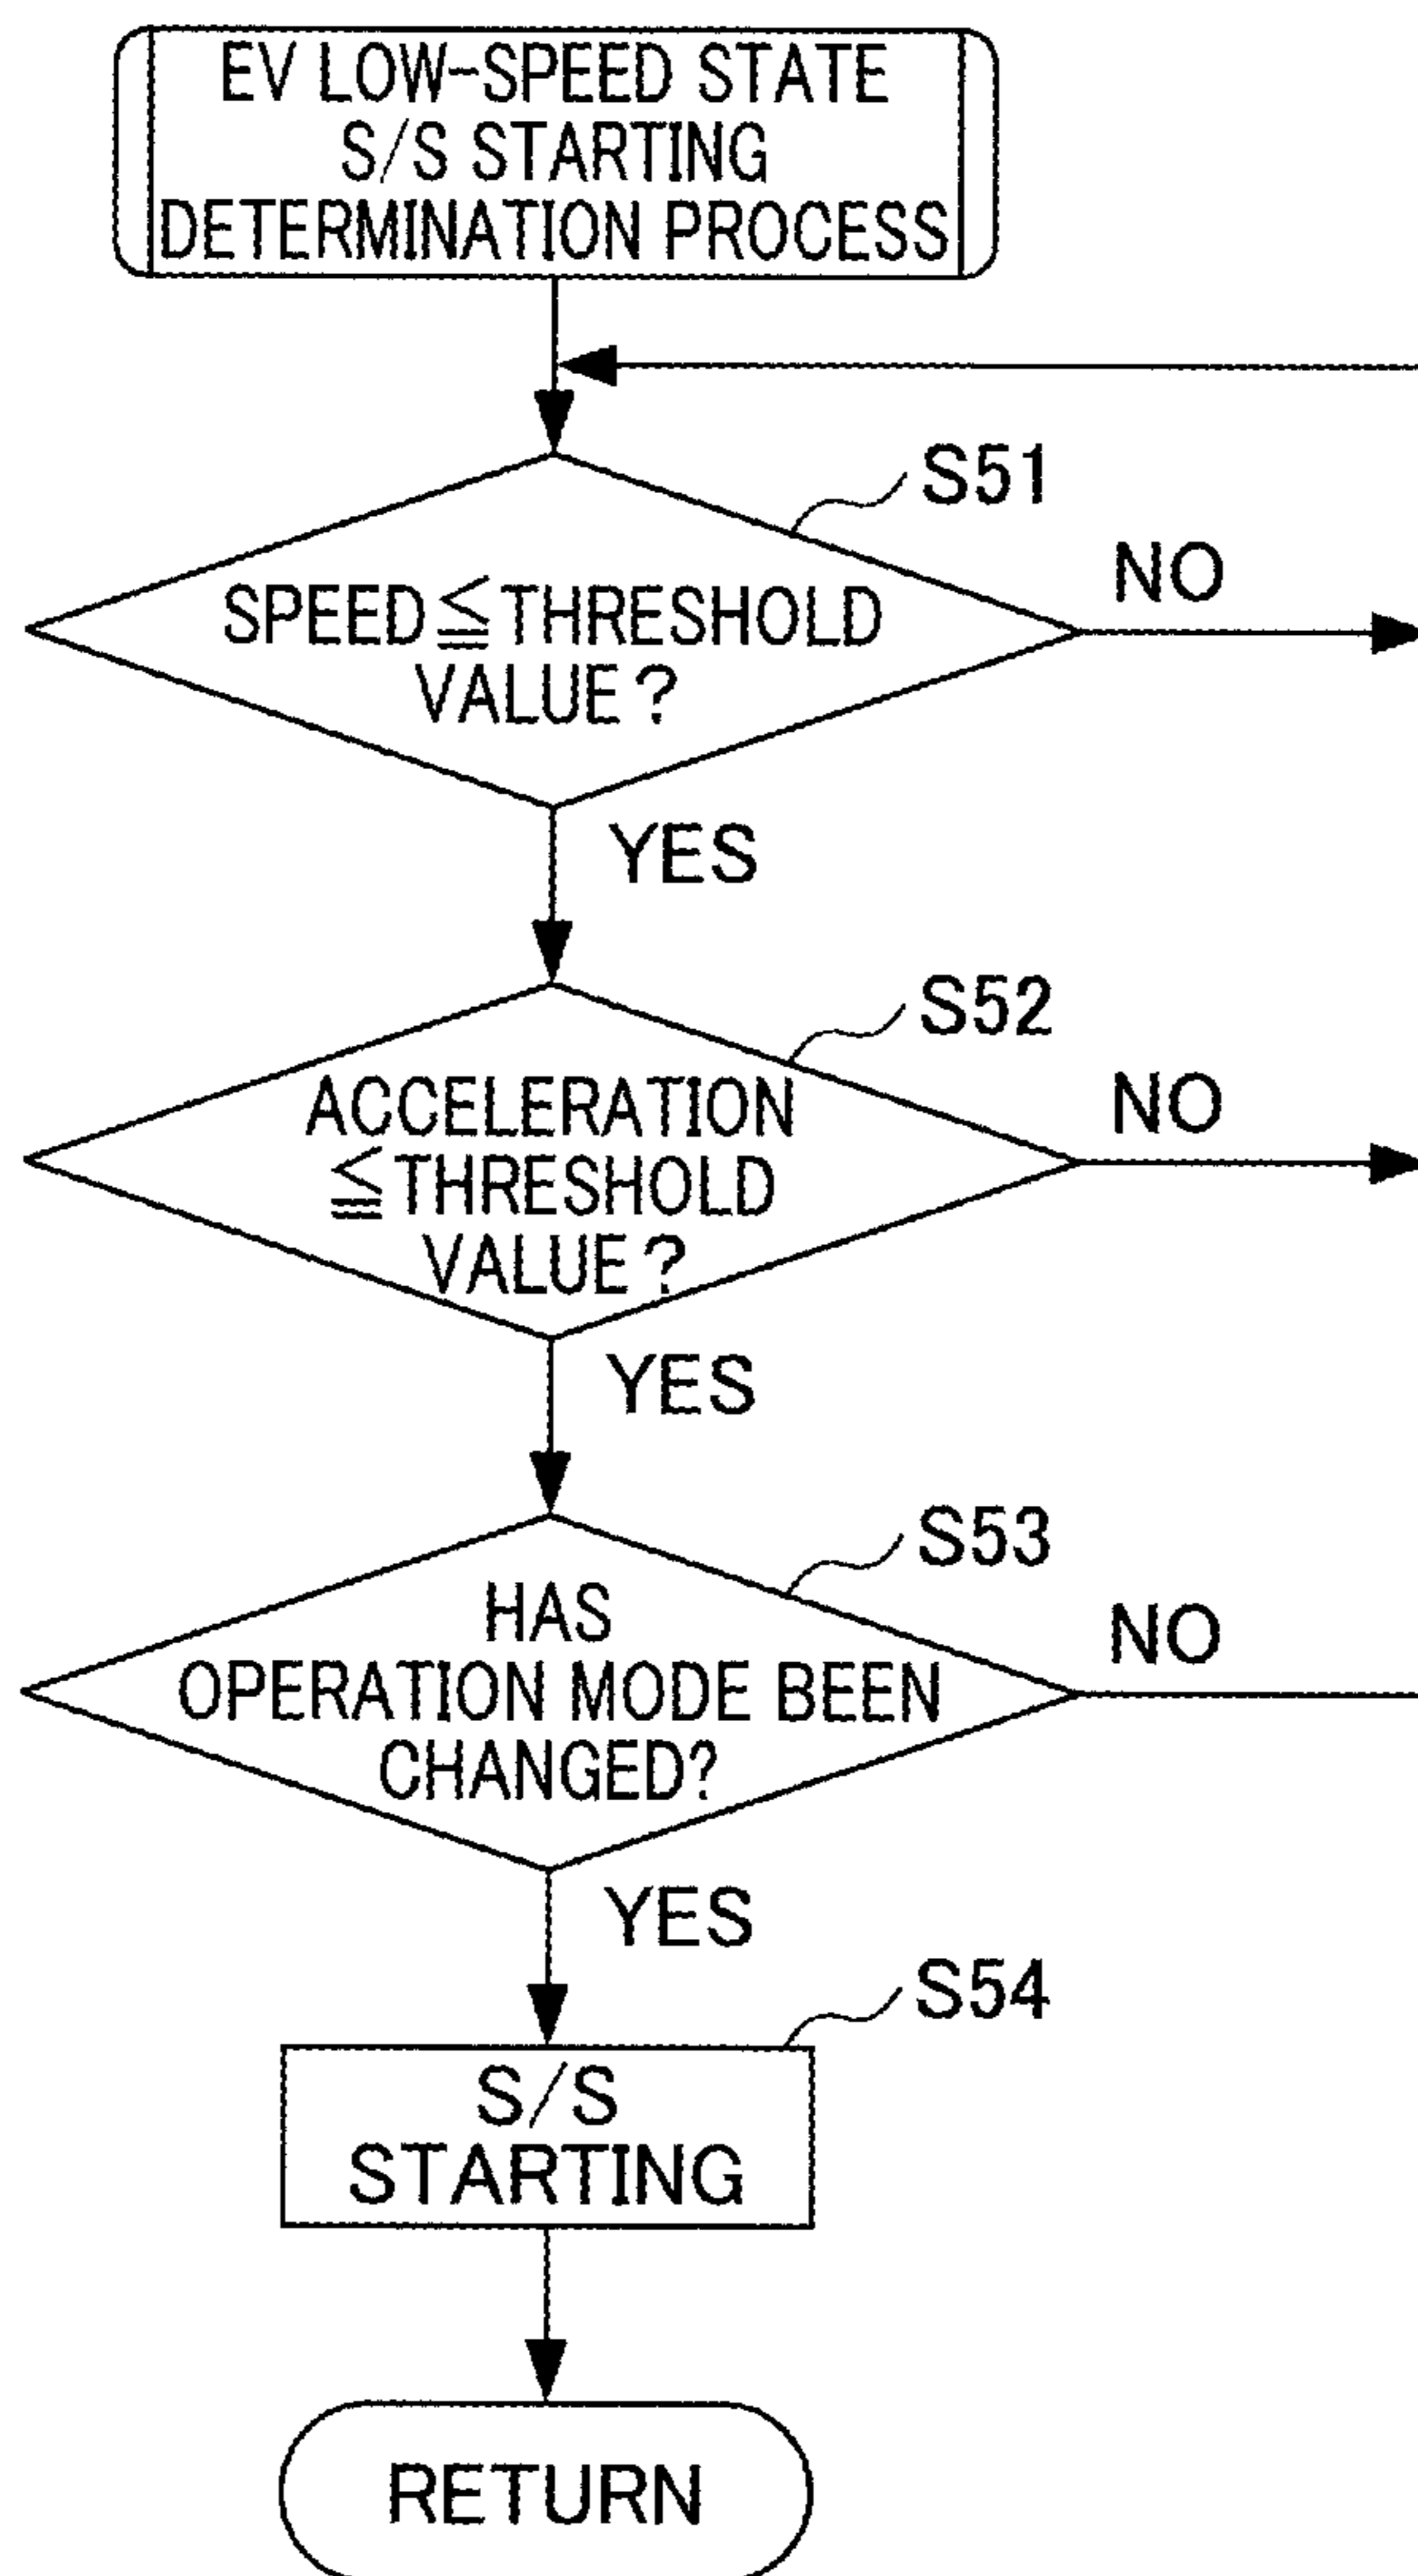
EV LOW-SPEED STATE S/S STARTING DETERMINATION PROCESS

S51

SPEED$\leqq$THRESHOLD VALUE?

NO

YES

S52

ACCELERATION $\leqq$THRESHOLD VALUE?

NO

YES

S53

HAS OPERATION MODE BEEN CHANGED?

NO

YES

S54

S/S STARTING

RETURN